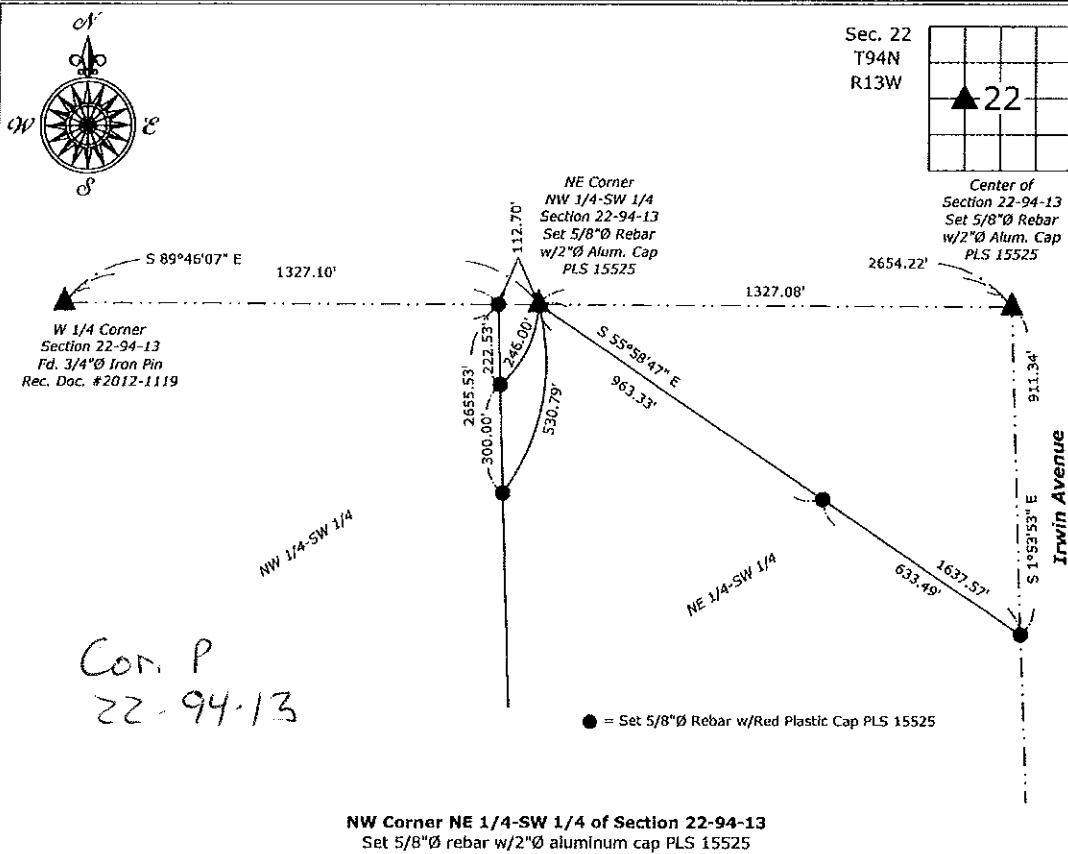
N
W
E
S

Sec. 22
T94N
R13W

22

NE Corner
NW 1/4-SW 1/4
Section 22-94-13
Set 5/8"Ø Rebar
w/2"Ø Alum. Cap
PLS 15525

Center of
Section 22-94-13
Set 5/8"Ø Rebar
w/2"Ø Alum. Cap
PLS 15525

S 89°46'07" E

1327.10'

112.70'

2654.22'

1327.08'

W 1/4 Corner
Section 22-94-13
Fd. 3/4"Ø Iron Pin
Rec. Doc. #2012-1119

222.53'

246.00'

2655.53'

300.00'

530.79'

S 55°58'47" E

963.33'

911.34'

Irwin Avenue

S 1°53'53" E

NW 1/4-SW 1/4

NE 1/4-SW 1/4

1637.57'

633.49'

Cor. P
22-94-13

● = Set 5/8"Ø Rebar w/Red Plastic Cap PLS 15525

NW Corner NE 1/4-SW 1/4 of Section 22-94-13
Set 5/8"Ø rebar w/2"Ø aluminum cap PLS 15525